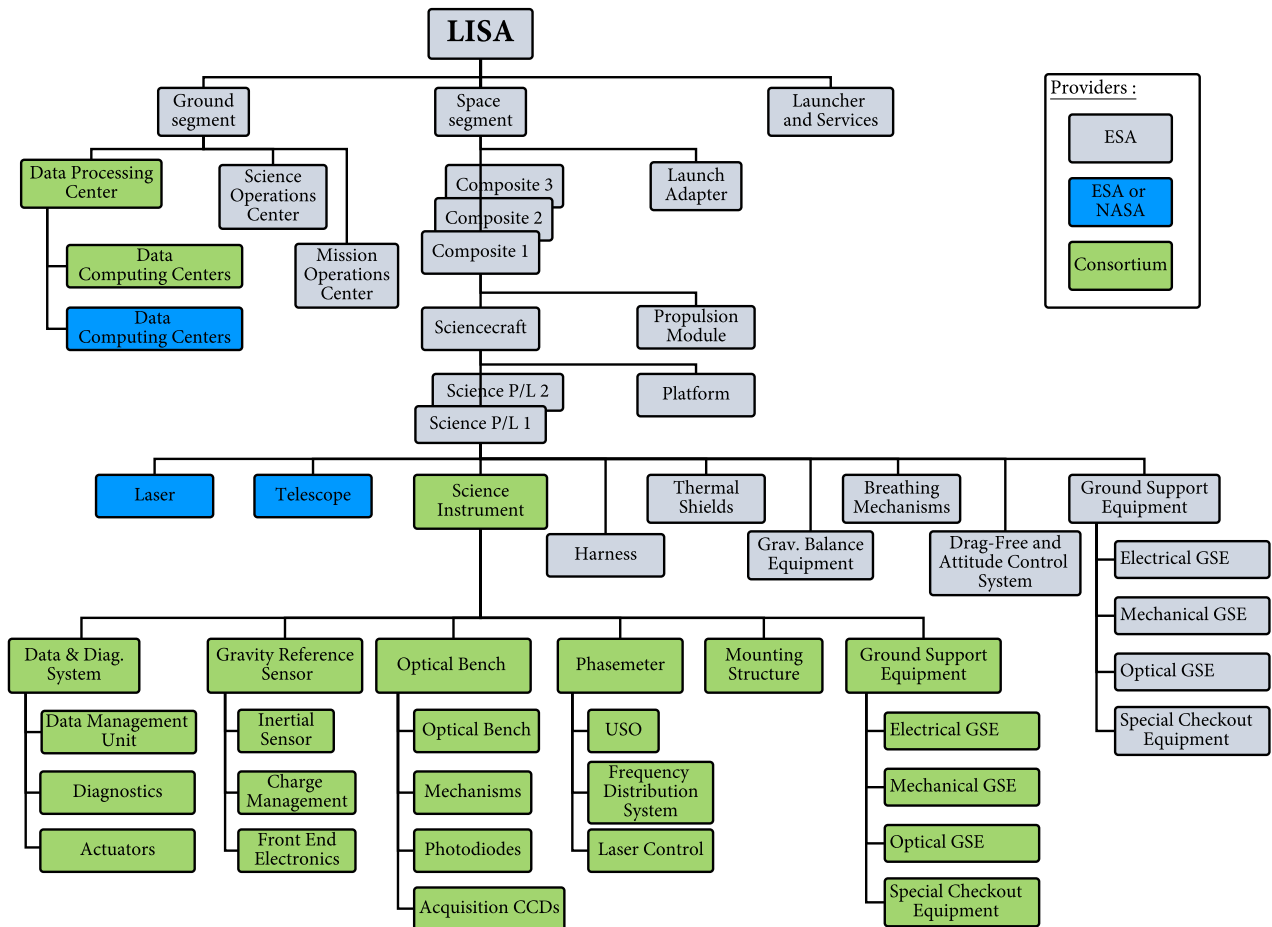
LISA

Ground segment

Space segment

Launcher and Services

Providers :

ESA

ESA or NASA

Consortium

Data Processing Center

Science Operations Center

Mission Operations Center

Data Computing Centers

Data Computing Centers

Composite 3

Composite 2

Composite 1

Launch Adapter

Sciencecraft

Propulsion Module

Science P/L 2

Science P/L 1

Platform

Laser

Telescope

Science Instrument

Harness

Thermal Shields

Grav. Balance Equipment

Breathing Mechanisms

Drag-Free and Attitude Control System

Ground Support Equipment

Electrical GSE

Mechanical GSE

Optical GSE

Special Checkout Equipment

Data & Diag. System

Data Management Unit

Diagnostics

Actuators

Gravity Reference Sensor

Inertial Sensor

Charge Management

Front End Electronics

Optical Bench

Optical Bench

Mechanisms

Photodiodes

Acquisition CCDs

Phasemeter

USO

Frequency Distribution System

Laser Control

Mounting Structure

Ground Support Equipment

Electrical GSE

Mechanical GSE

Optical GSE

Special Checkout Equipment